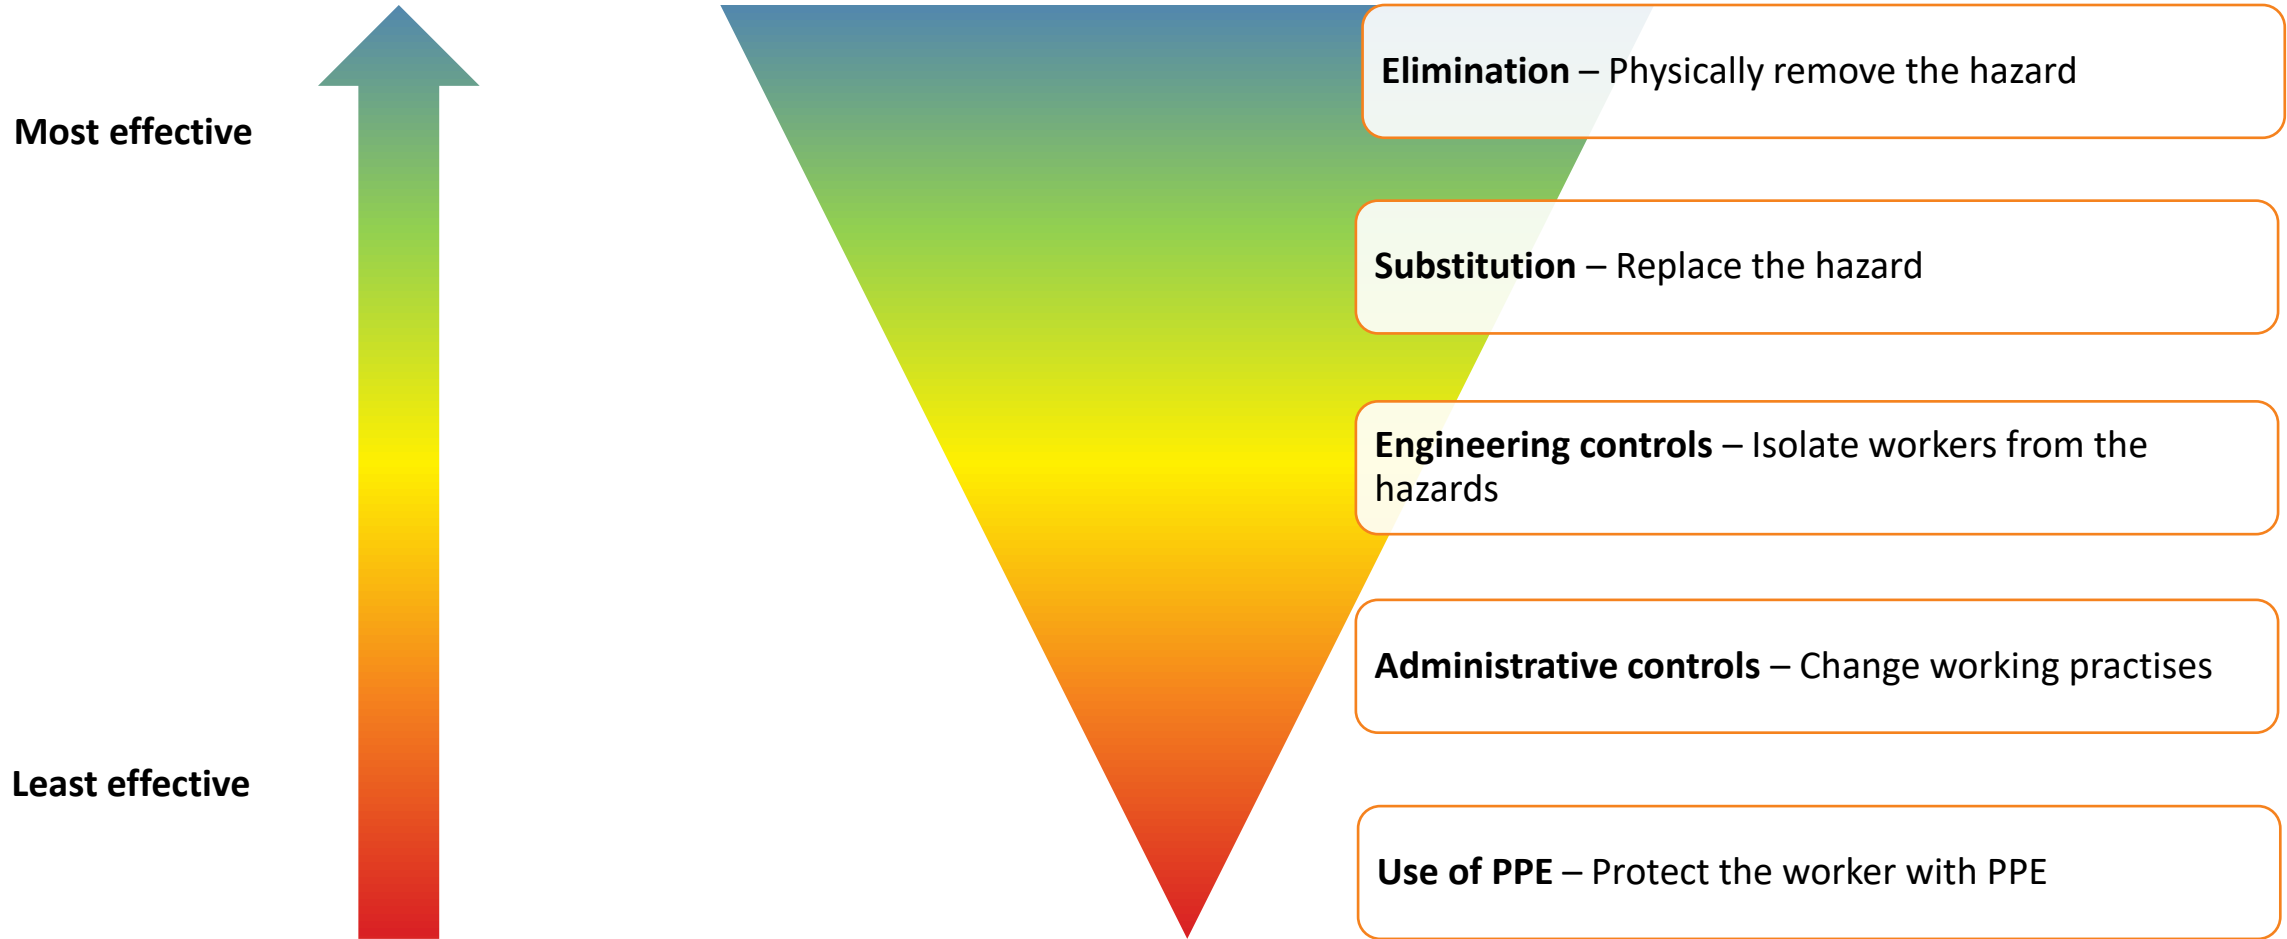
Most effective

Least effective

**Elimination** – Physically remove the hazard

**Substitution** – Replace the hazard

**Engineering controls** – Isolate workers from the hazards

**Administrative controls** – Change working practises

**Use of PPE** – Protect the worker with PPE